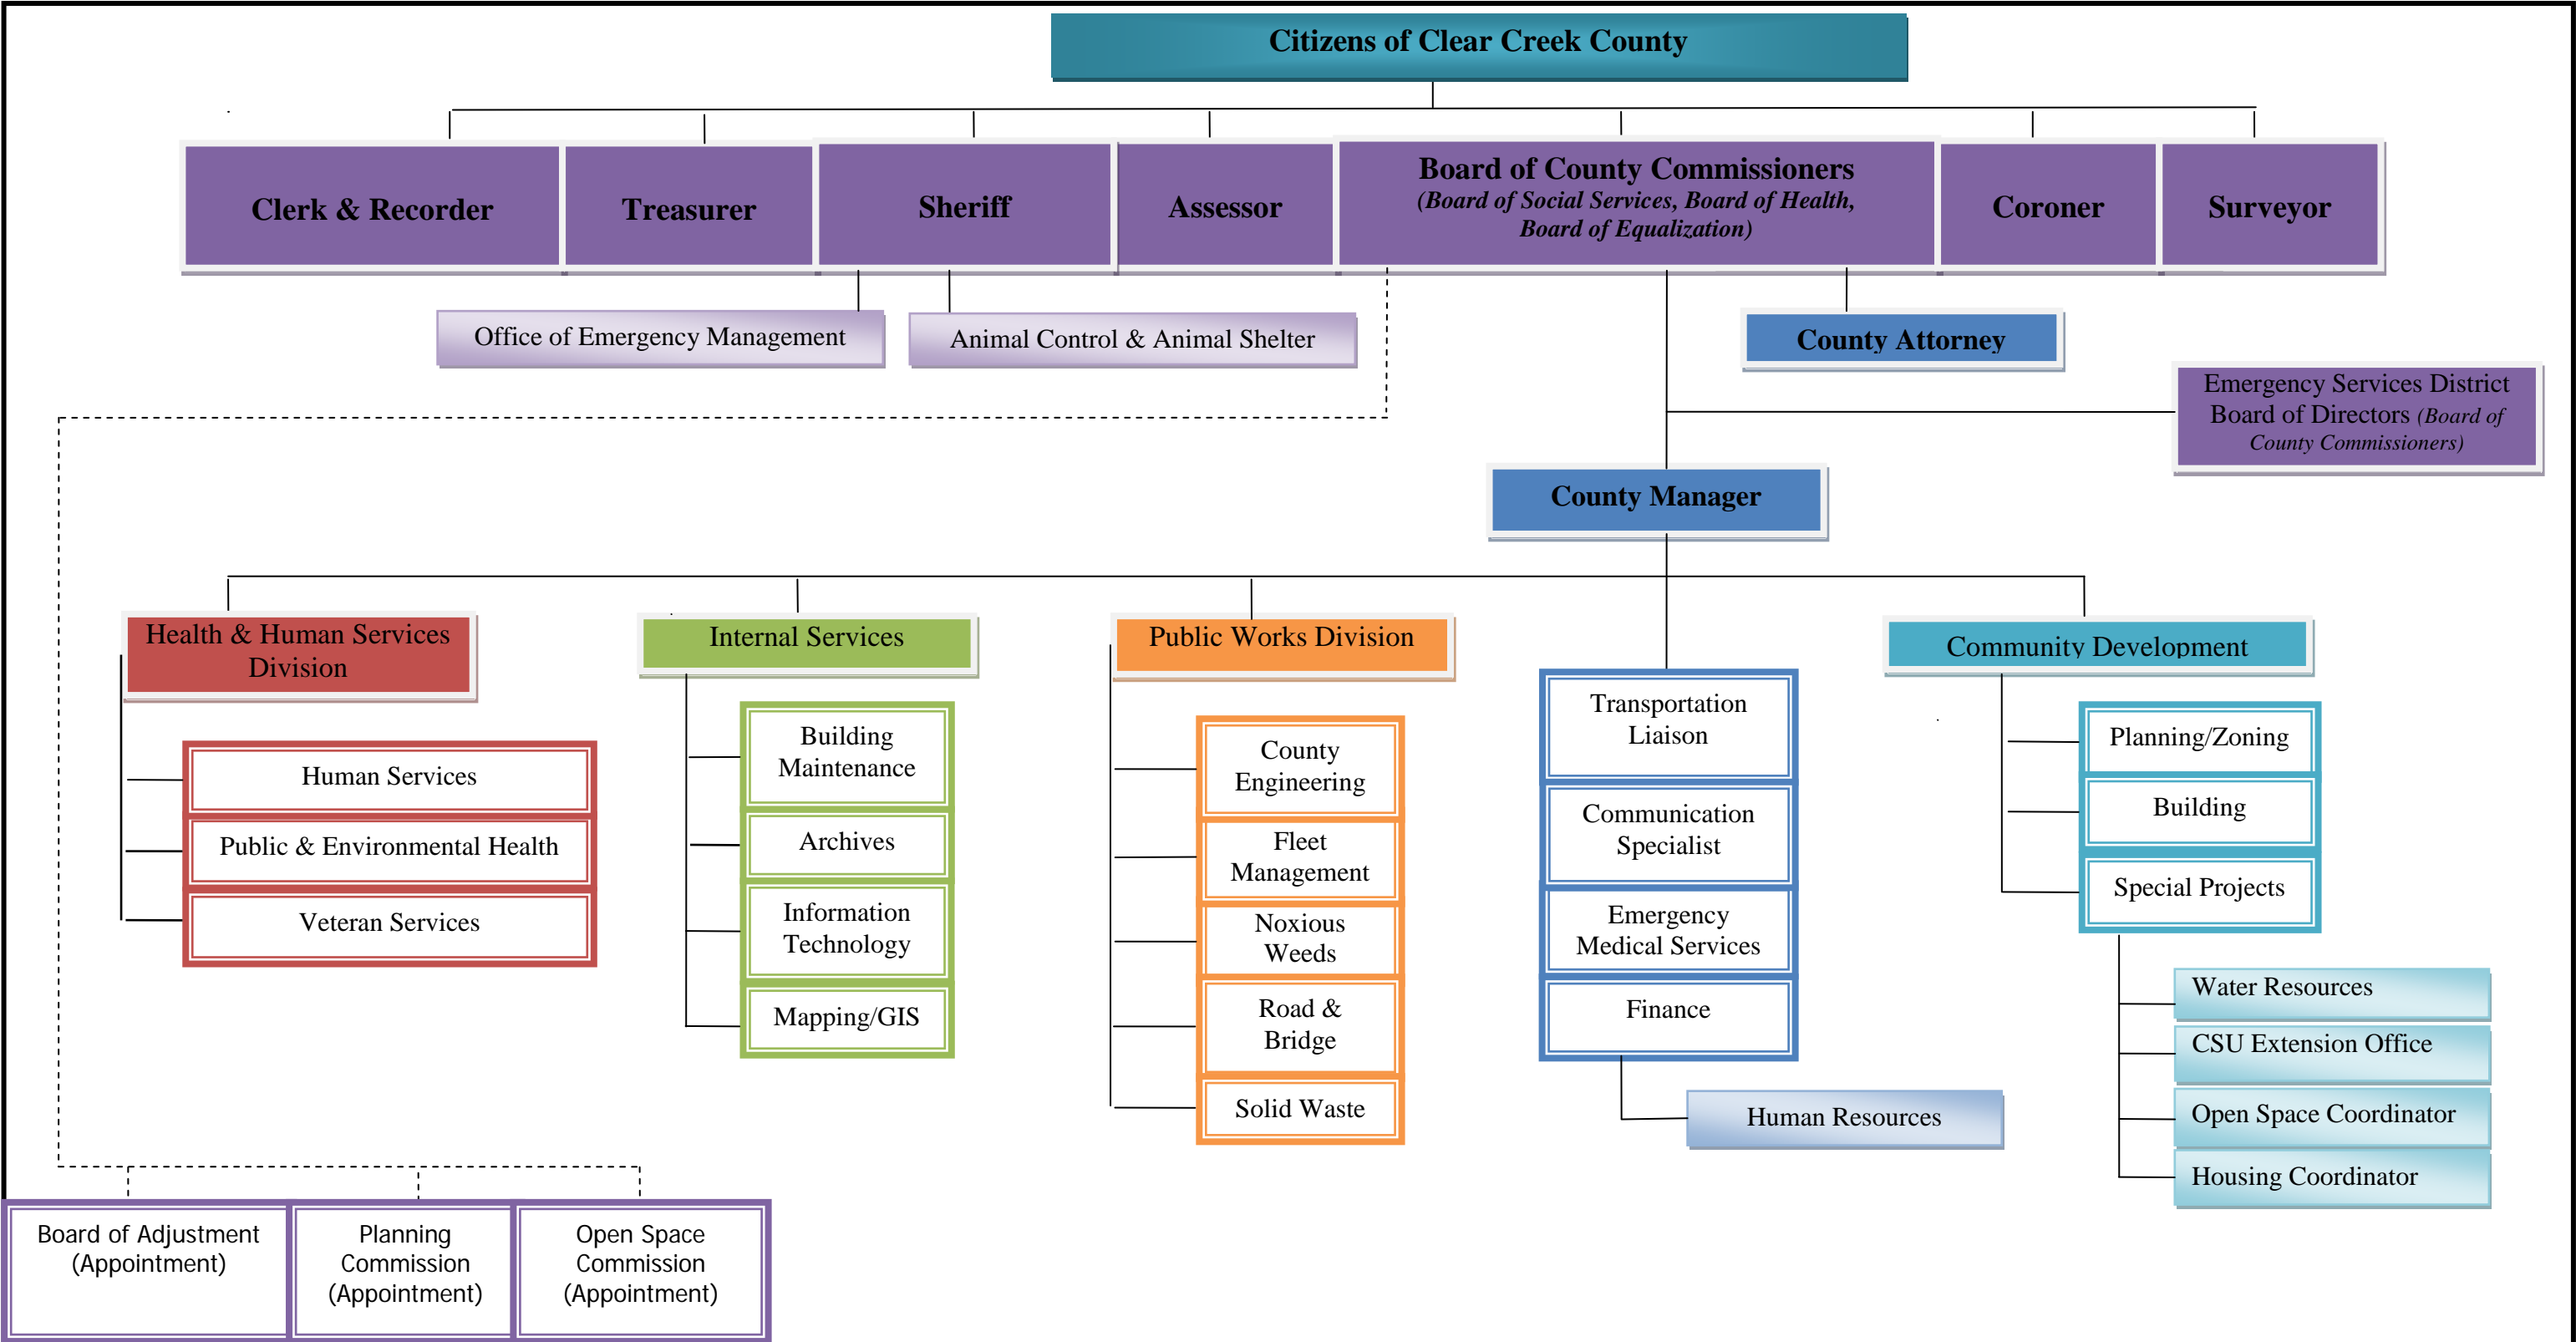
Citizens of Clear Creek County

Clerk & Recorder

Treasurer

Sheriff

Assessor

Board of County Commissioners
(Board of Social Services, Board of Health, Board of Equalization)

Coroner

Surveyor

Office of Emergency Management

Animal Control & Animal Shelter

County Attorney

Emergency Services District Board of Directors (Board of County Commissioners)

County Manager

Health & Human Services Division

Human Services

Public & Environmental Health

Veteran Services

Internal Services

Building Maintenance

Archives

Information Technology

Mapping/GIS

Public Works Division

County Engineering

Fleet Management

Noxious Weeds

Road & Bridge

Solid Waste

Transportation Liaison

Communication Specialist

Emergency Medical Services

Finance

Human Resources

Community Development

Planning/Zoning

Building

Special Projects

Water Resources

CSU Extension Office

Open Space Coordinator

Housing Coordinator

Board of Adjustment (Appointment)

Planning Commission (Appointment)

Open Space Commission (Appointment)